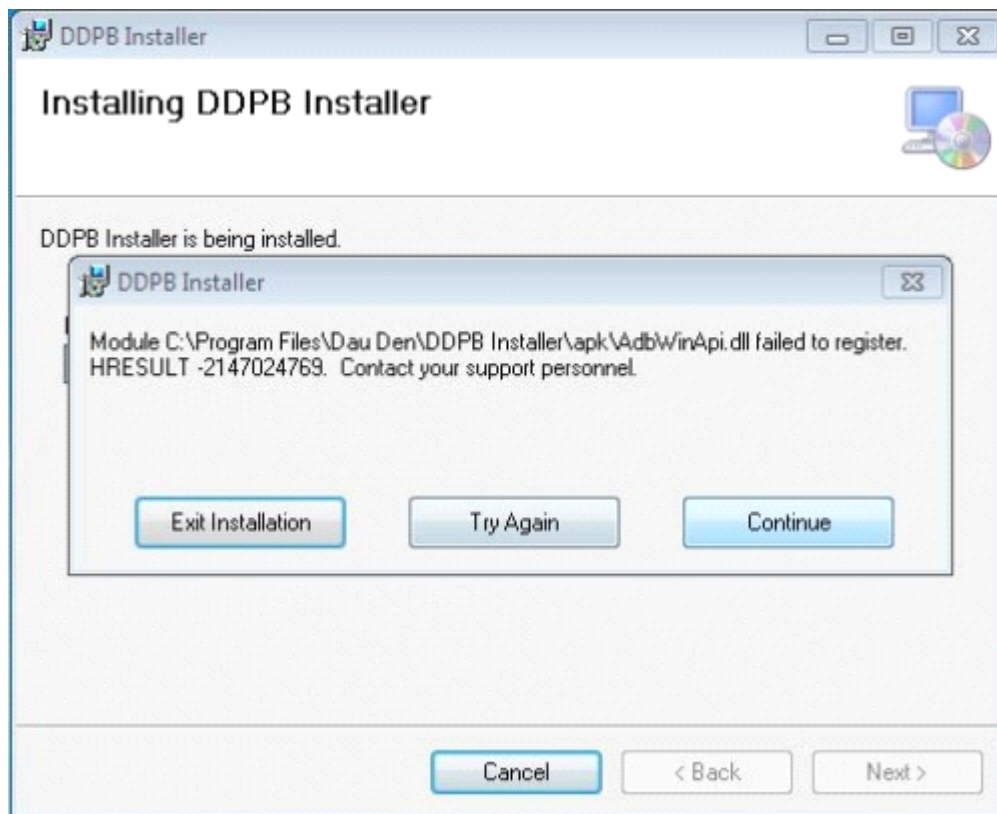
DDPB Installer

Installing DDPB Installer

DDPB Installer is being installed.

DDPB Installer

Module C:\Program Files\Dau Den\DDPB Installer\apk\AdbWinApi.dll failed to register. HRESULT -2147024769. Contact your support personnel.

Exit Installation

Try Again

Continue

Cancel

< Back

Next >